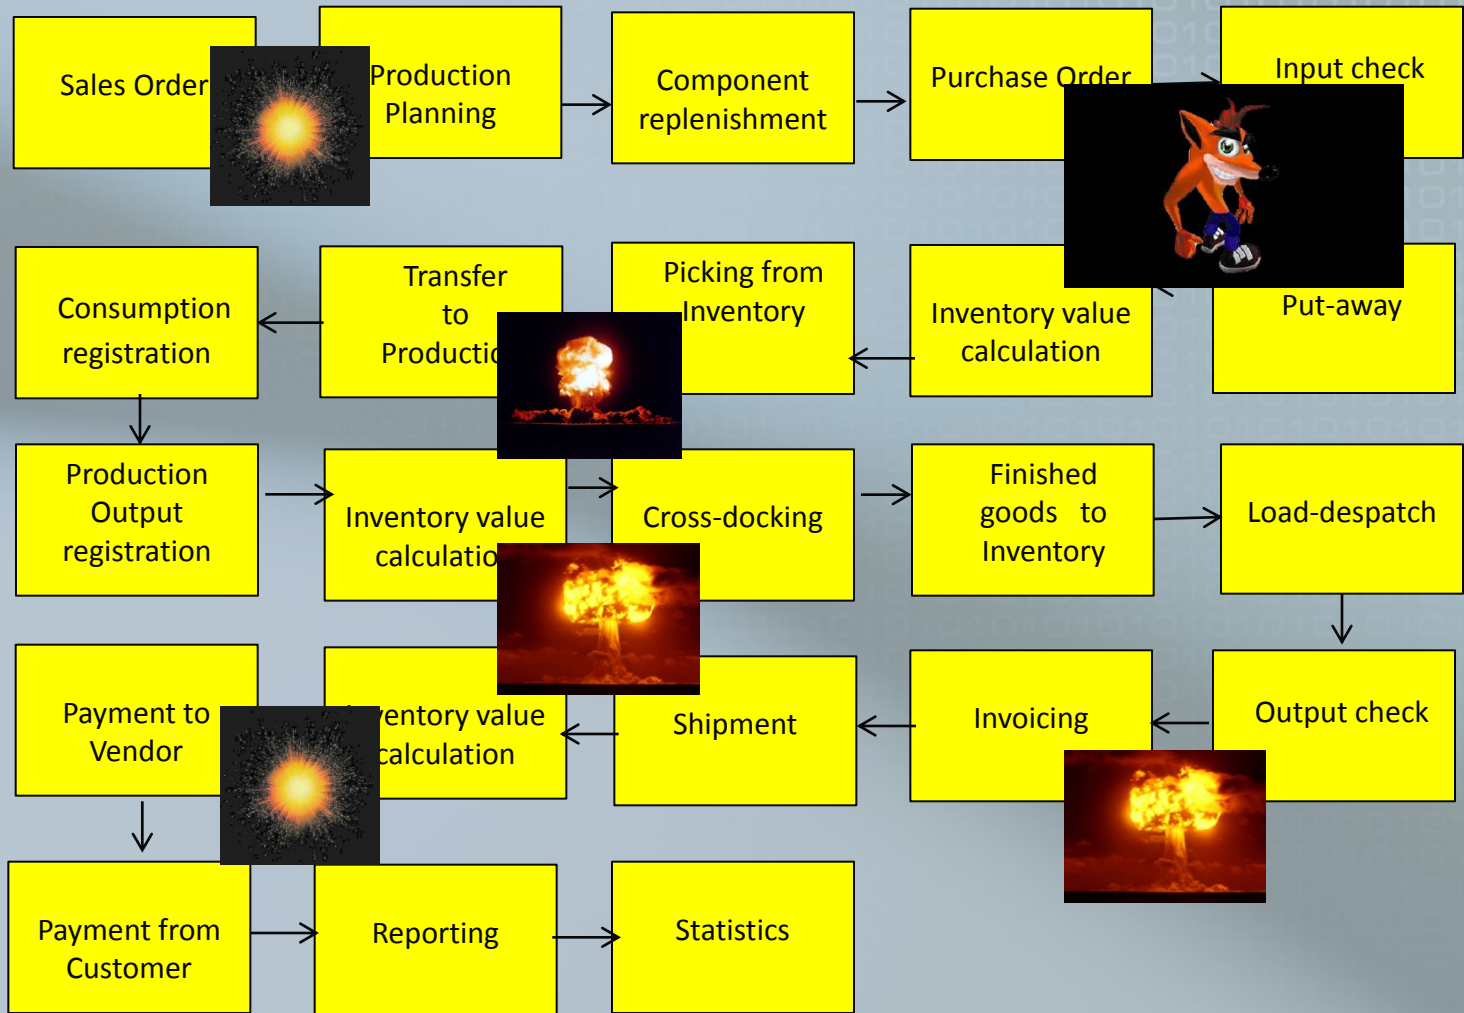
Sales Order

Production Planning

Component replenishment

Purchase Order

Input check

Consumption registration

Transfer to Productio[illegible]

Picking from Inventory

Inventory value calculation

Put-away

Production Output registration

Inventory value calculatio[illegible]

Cross-docking

Finished goods to Inventory

Load-despatch

Payment to Vendor

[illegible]ventory value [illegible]alculation

Shipment

Invoicing

Output check

Payment from Customer

Reporting

Statistics